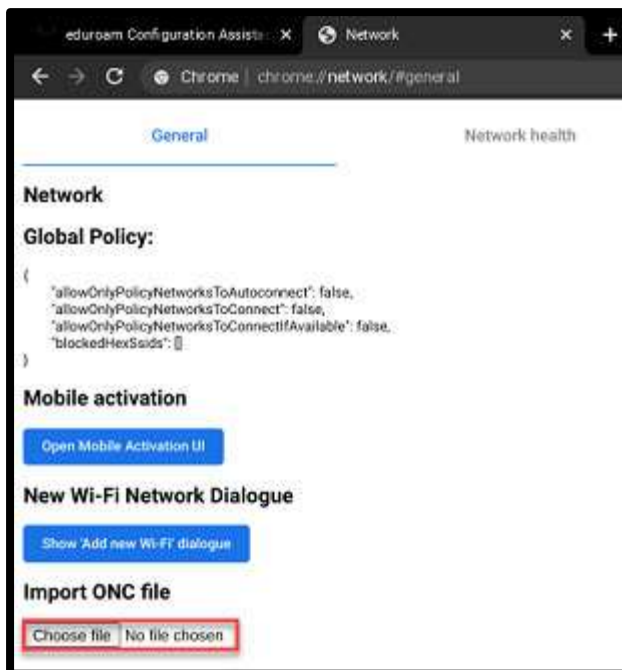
eduroam Configuration Assista ×
Network ×
+
Chrome | chrome://network/#general

General
Network health

Network

Global Policy:

{
"allowOnlyPolicyNetworksToAutoconnect": false,
"allowOnlyPolicyNetworksToConnect": false,
"allowOnlyPolicyNetworksToConnectIfAvailable": false,
"blockedHexSsids": []
}

Mobile activation

Open Mobile Activation UI

New Wi-Fi Network Dialogue

Show 'Add new Wi-Fi' dialogue

Import ONC file

Choose file No file chosen